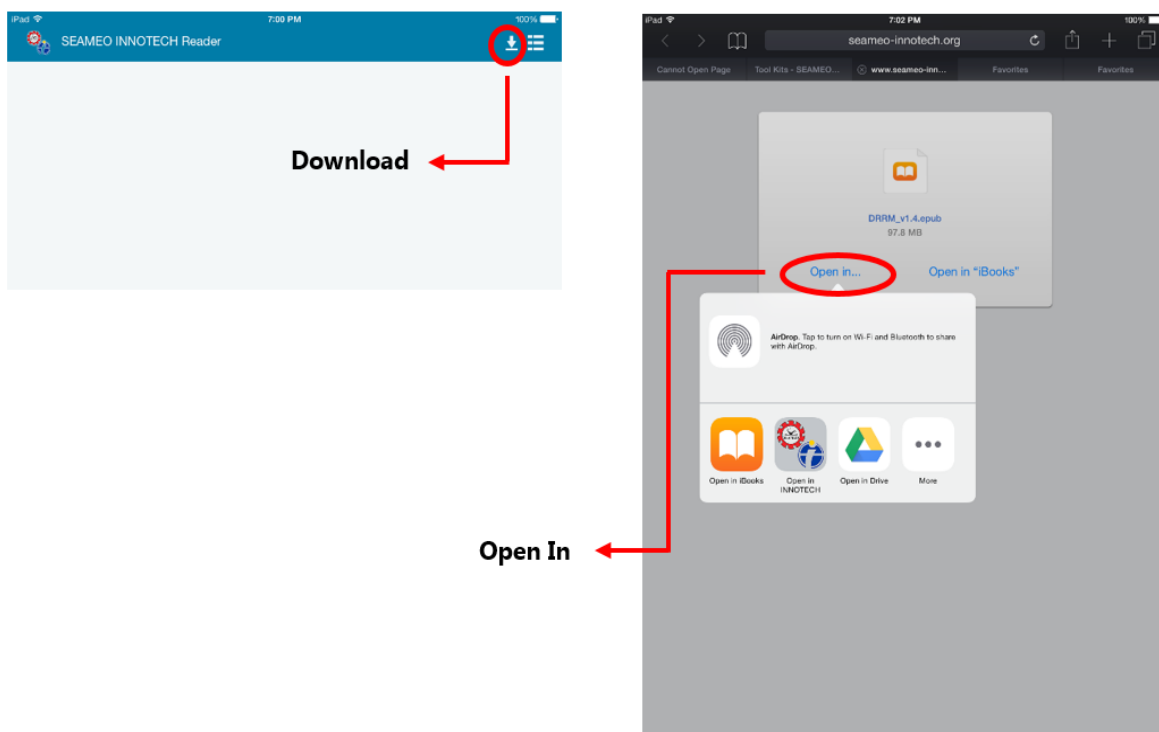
iPad
7:00 PM
100%
SEAMEO INNOTECH Reader

Download

iPad
7:02 PM
100%
seameo-innotech.org
Cannot Open Page
Tool Kits - SEAMEO...
www.seameo-inn...
Favorites
Favorites

DRRM_v1.4.epub
97.8 MB
Open in...
Open in "iBooks"

AirDrop. Tap to turn on Wi-Fi and Bluetooth to share with AirDrop.

Open in iBooks
Open in INNOTECH
Open in Drive
More

Open In